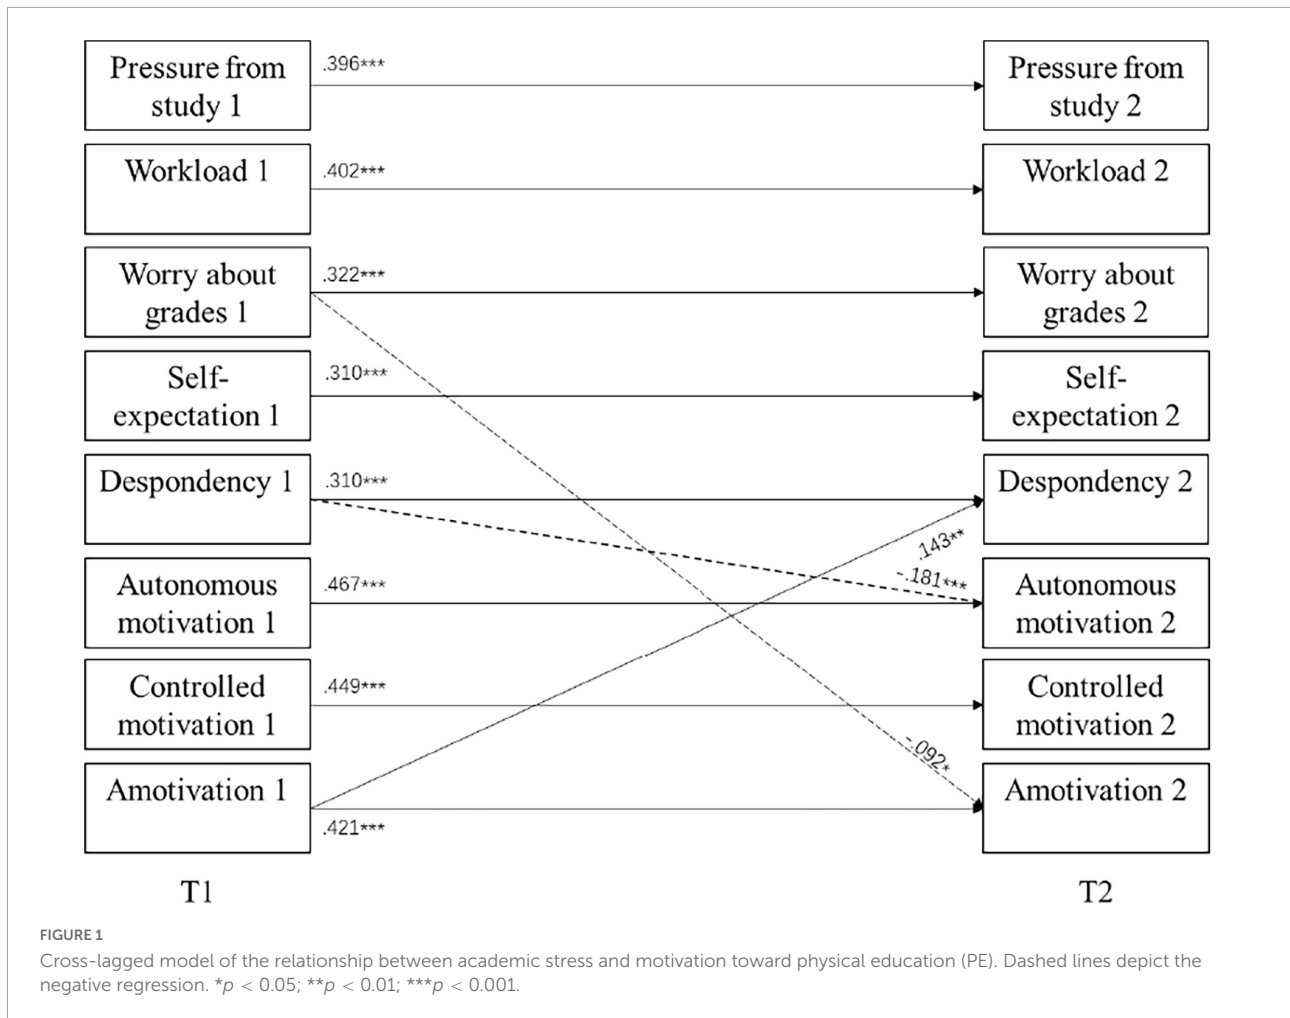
Pressure from study 1

.396***

Pressure from study 2

Workload 1

.402***

Workload 2

Worry about grades 1

.322***

Worry about grades 2

Self-expectation 1

.310***

Self-expectation 2

Despondency 1

.310***

Despondency 2

.143**

-.181***

Autonomous motivation 1

.467***

Autonomous motivation 2

Controlled motivation 1

.449***

Controlled motivation 2

-.092*

Amotivation 1

.421***

Amotivation 2

T1

T2

FIGURE 1
Cross-lagged model of the relationship between academic stress and motivation toward physical education (PE). Dashed lines depict the negative regression. *$p$ < 0.05; **$p$ < 0.01; ***$p$ < 0.001.